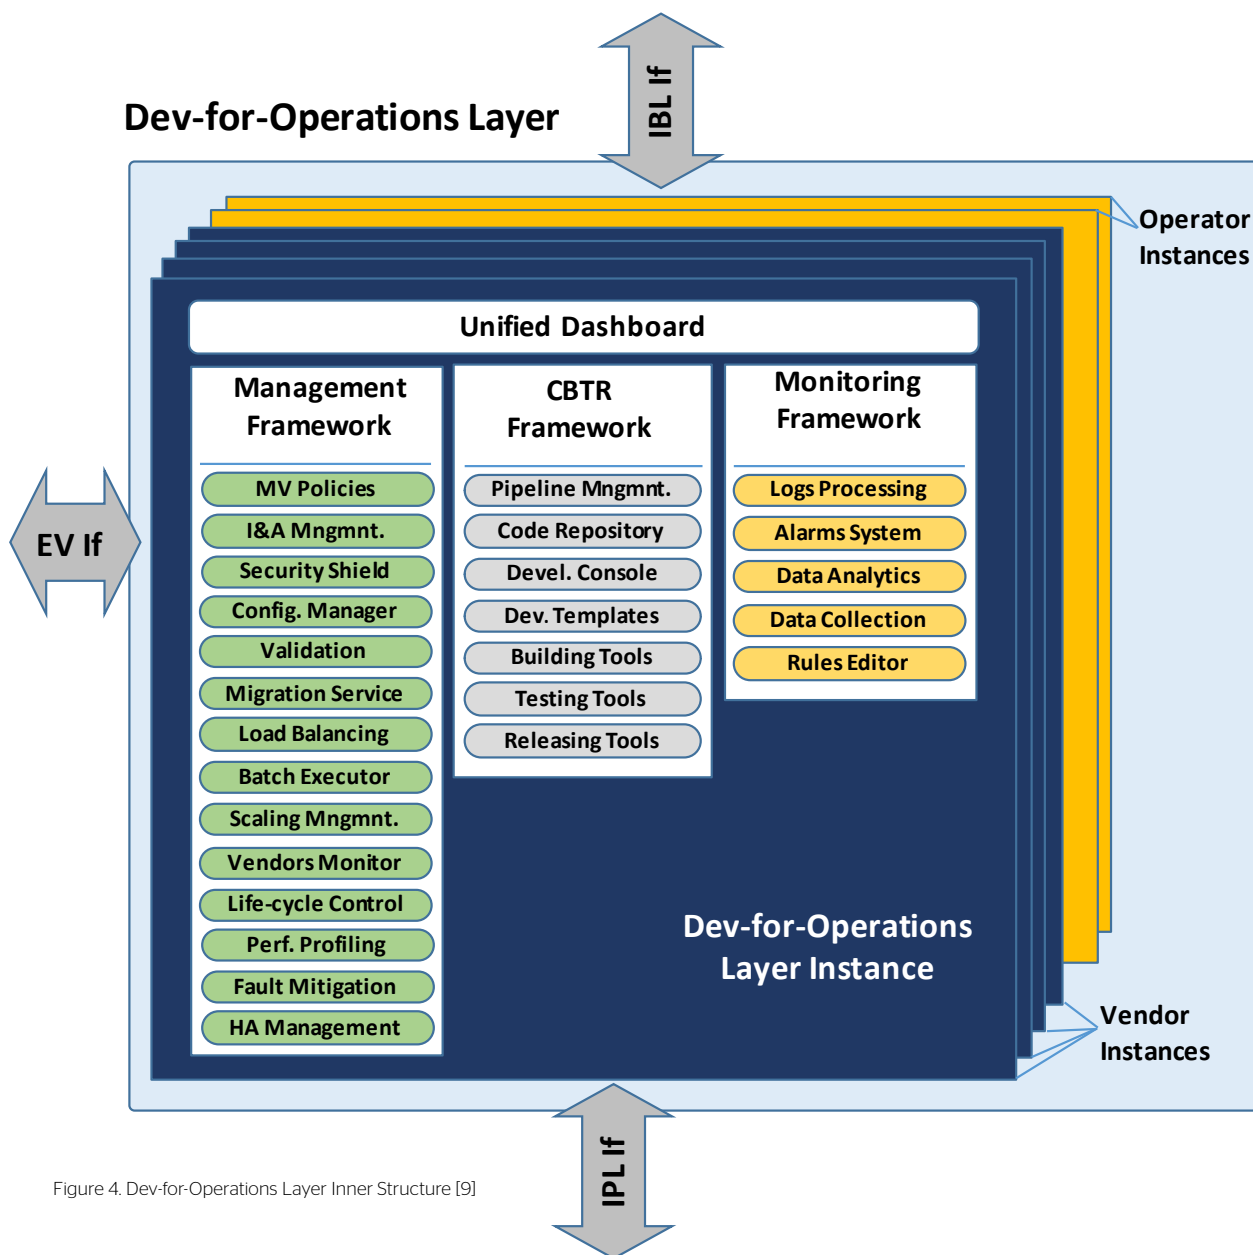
Dev-for-Operations Layer

IBL If

Operator Instances

Unified Dashboard

Management Framework

MV Policies
I&A Mngmnt.
Security Shield
Config. Manager
Validation
Migration Service
Load Balancing
Batch Executor
Scaling Mngmnt.
Vendors Monitor
Life-cycle Control
Perf. Profiling
Fault Mitigation
HA Management

CBTR Framework

Pipeline Mngmnt.
Code Repository
Devel. Console
Dev. Templates
Building Tools
Testing Tools
Releasing Tools

Monitoring Framework

Logs Processing
Alarms System
Data Analytics
Data Collection
Rules Editor

EV If

Dev-for-Operations Layer Instance

Vendor Instances

IPL If

Figure 4. Dev-for-Operations Layer Inner Structure [9]